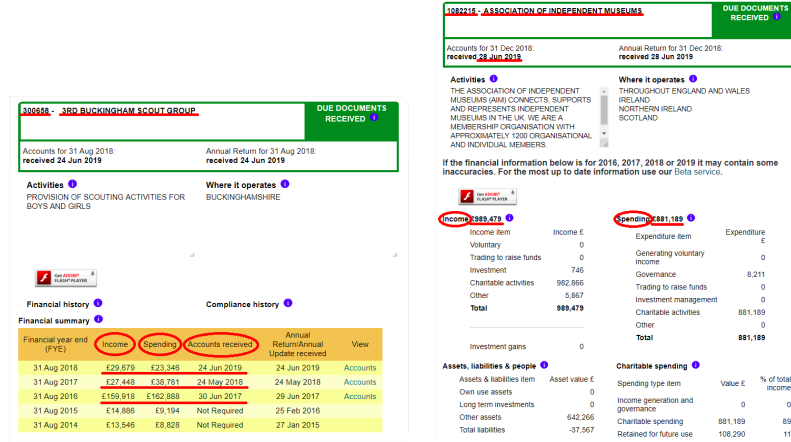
300658 - 3RD BUCKINGHAM SCOUT GROUP

DUE DOCUMENTS RECEIVED i

Accounts for 31 Aug 2018: received 24 Jun 2019

Annual Return for 31 Aug 2018: received 24 Jun 2019

Activities i
PROVISION OF SCOUTING ACTIVITIES FOR BOYS AND GIRLS

Where it operates i
BUCKINGHAMSHIRE

Get ADOBE FLASH PLAYER

Financial history i

Compliance history i

Financial summary i

| Financial year end (FYE) | Income | Spending | Accounts received | Annual Return/Annual Update received | View |
|---|---|---|---|---|---|
| 31 Aug 2018 | £29,679 | £23,346 | 24 Jun 2019 | 24 Jun 2019 | Accounts |
| 31 Aug 2017 | £27,448 | £38,781 | 24 May 2018 | 24 May 2018 | Accounts |
| 31 Aug 2016 | £159,918 | £162,888 | 30 Jun 2017 | 29 Jun 2017 | Accounts |
| 31 Aug 2015 | £14,886 | £9,194 | Not Required | 25 Feb 2016 | |
| 31 Aug 2014 | £13,546 | £8,828 | Not Required | 27 Jan 2015 | |

1082215 - ASSOCIATION OF INDEPENDENT MUSEUMS

DUE DOCUMENTS RECEIVED i

Accounts for 31 Dec 2018: received 28 Jun 2019

Annual Return for 31 Dec 2018: received 28 Jun 2019

Activities i
THE ASSOCIATION OF INDEPENDENT MUSEUMS (AIM) CONNECTS, SUPPORTS AND REPRESENTS INDEPENDENT MUSEUMS IN THE UK. WE ARE A MEMBERSHIP ORGANISATION WITH APPROXIMATELY 1200 ORGANISATIONAL AND INDIVIDUAL MEMBERS.

Where it operates i
THROUGHOUT ENGLAND AND WALES
IRELAND
NORTHERN IRELAND
SCOTLAND

If the financial information below is for 2016, 2017, 2018 or 2019 it may contain some inaccuracies. For the most up to date information use our Beta service.

Get ADOBE FLASH PLAYER

Income £989,479 i

| Income item | Income £ |
|---|---|
| Voluntary | 0 |
| Trading to raise funds | 0 |
| Investment | 746 |
| Charitable activities | 982,866 |
| Other | 5,867 |
| Total | 989,479 |
| Investment gains | 0 |

Spending £881,189 i

| Expenditure item | Expenditure £ |
|---|---|
| Generating voluntary income | 0 |
| Governance | 8,211 |
| Trading to raise funds | 0 |
| Investment management | 0 |
| Charitable activities | 881,189 |
| Other | 0 |
| Total | 881,189 |

Assets, liabilities & people i

| Assets & liabilities item | Asset value £ |
|---|---|
| Own use assets | 0 |
| Long term investments | 0 |
| Other assets | 642,266 |
| Total liabilities | -37,567 |

Charitable spending i

| Spending type item | Value £ | % of total income |
|---|---|---|
| Income generation and governance | 0 | 0 |
| Charitable spending | 881,189 | 89 |
| Retained for future use | 108,290 | 11 |